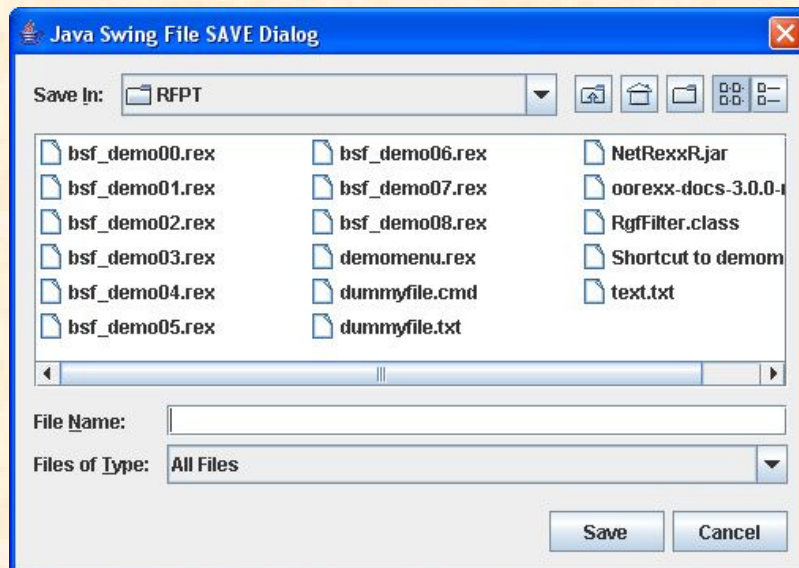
Java Swing File SAVE Dialog

Save In: RFPT

bsf_demo00.rex
bsf_demo01.rex
bsf_demo02.rex
bsf_demo03.rex
bsf_demo04.rex
bsf_demo05.rex

bsf_demo06.rex
bsf_demo07.rex
bsf_demo08.rex
demomenu.rex
dummyfile.cmd
dummyfile.txt

NetRexxR.jar
oorexx-docs-3.0.0-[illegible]
RgfFilter.class
Shortcut to demom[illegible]
text.txt

File Name:
Files of Type: All Files

Save
Cancel